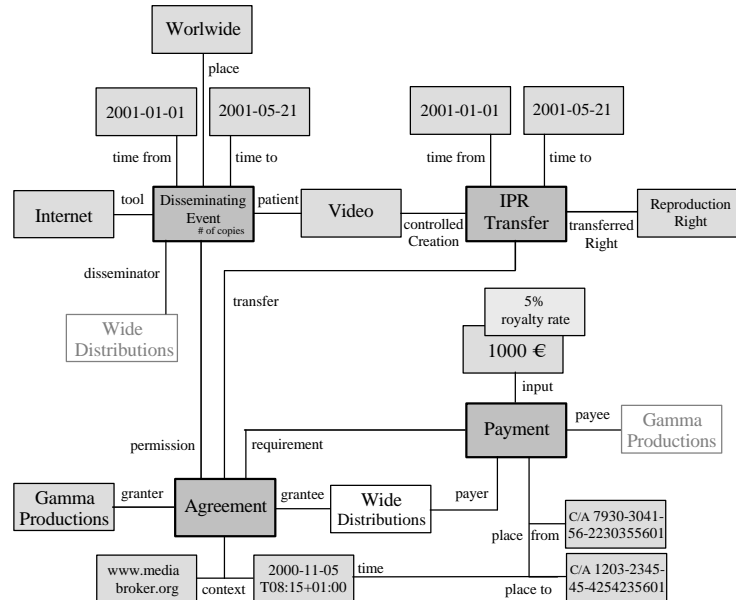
Worlwide

place

2001-01-01

2001-05-21

time from

time to

Internet

tool

Disseminating Event
# of copies

patient

Video

controlled Creation

2001-01-01

2001-05-21

time from

time to

IPR Transfer

transferred Right

Reproduction Right

disseminator

Wide Distributions

transfer

5%
royalty rate

1000 €

input

Payment

payee

Gamma Productions

permission

requirement

Gamma Productions

granter

Agreement

grantee

Wide Distributions

payer

place

from

C/A 7930-3041-56-2230355601

www.media broker.org

context

2000-11-05 T08:15+01:00

time

C/A 1203-2345-45-4254235601

place to